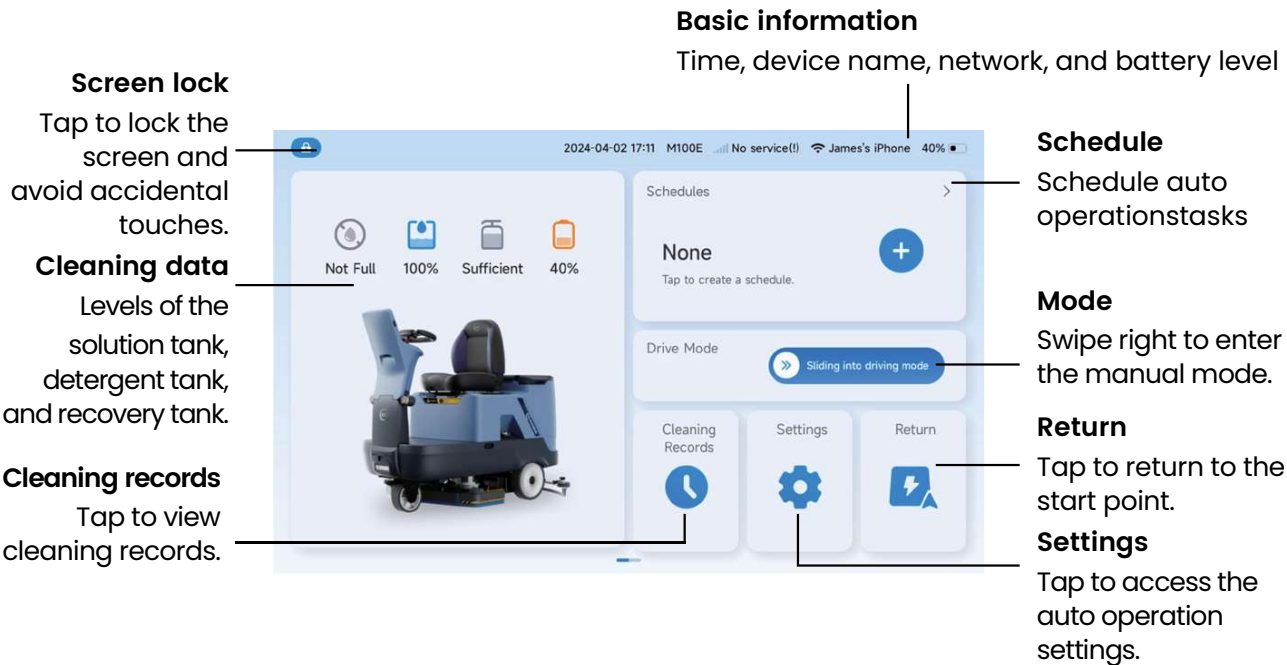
**Basic information**
Time, device name, network, and battery level

**Screen lock**
Tap to lock the screen and avoid accidental touches.

**Cleaning data**
Levels of the solution tank, detergent tank, and recovery tank.

**Cleaning records**
Tap to view cleaning records.

2024-04-02 17:11 M100E No service(!) James's iPhone 40%

Not Full 100% Sufficient 40%

Schedules >

None
Tap to create a schedule.

Drive Mode
Sliding into driving mode

Cleaning Records

Settings

Return

**Schedule**
Schedule auto operationstasks

**Mode**
Swipe right to enter the manual mode.

**Return**
Tap to return to the start point.

**Settings**
Tap to access the auto operation settings.